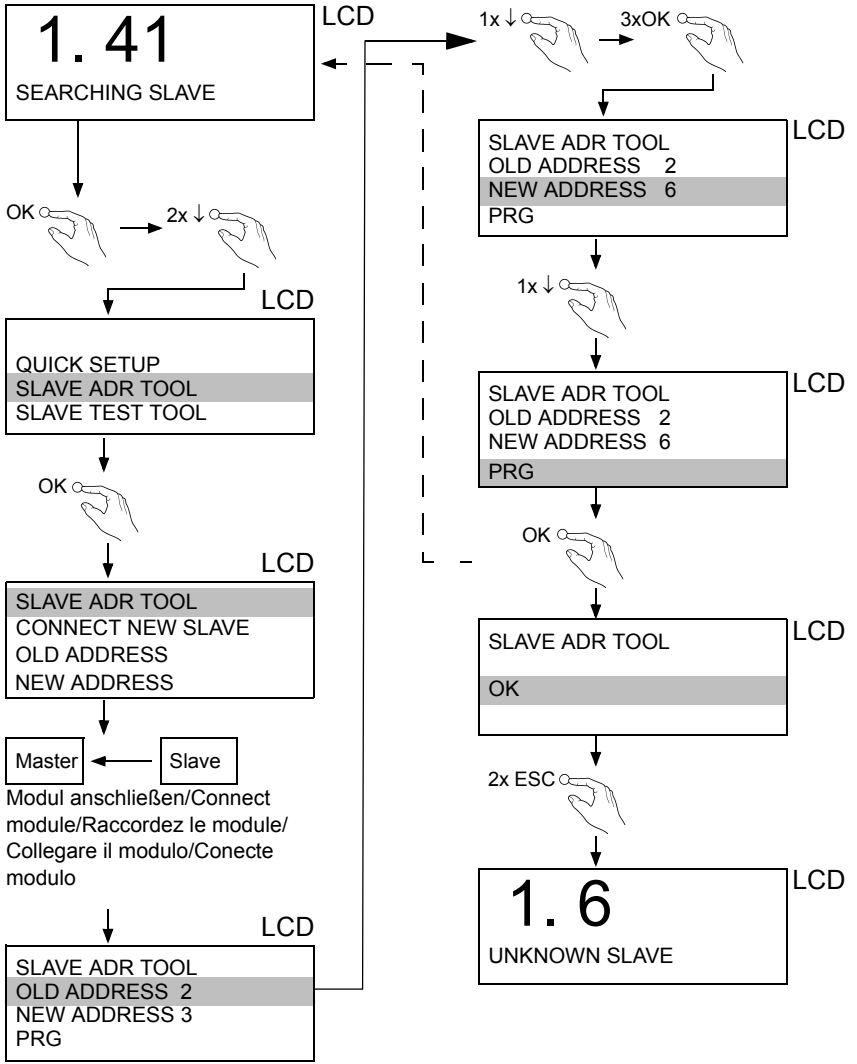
1. 41
SEARCHING SLAVE

LCD

OK

2x ↓

LCD

QUICK SETUP
SLAVE ADR TOOL
SLAVE TEST TOOL

OK

LCD

SLAVE ADR TOOL
CONNECT NEW SLAVE
OLD ADDRESS
NEW ADDRESS

Master

Slave

Modul anschließen/Connect module/Raccordez le module/Collegare il modulo/Conecte modulo

LCD

SLAVE ADR TOOL
OLD ADDRESS 2
NEW ADDRESS 3
PRG

1x ↓

3xOK

LCD

SLAVE ADR TOOL
OLD ADDRESS 2
NEW ADDRESS 6
PRG

1x ↓

LCD

SLAVE ADR TOOL
OLD ADDRESS 2
NEW ADDRESS 6
PRG

OK

LCD

SLAVE ADR TOOL
OK

2x ESC

LCD

1. 6
UNKNOWN SLAVE